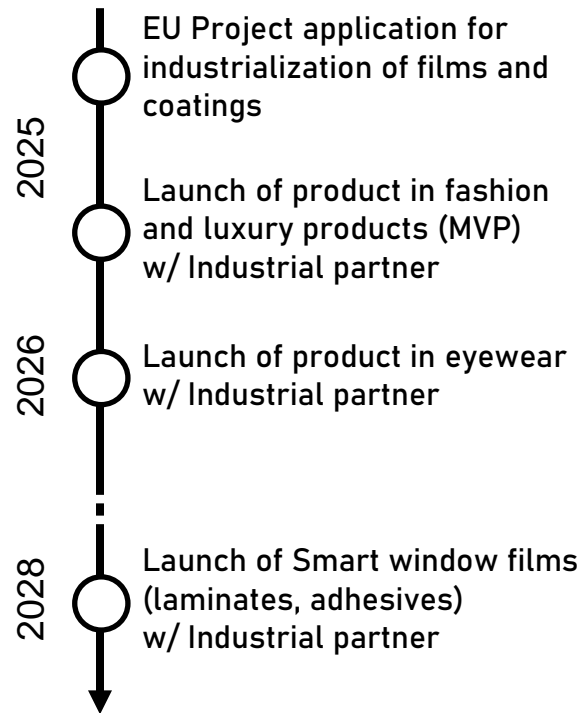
2025

EU Project application for industrialization of films and coatings

Launch of product in fashion and luxury products (MVP) w/ Industrial partner

2026

Launch of product in eyewear w/ Industrial partner

2028

Launch of Smart window films (laminates, adhesives) w/ Industrial partner